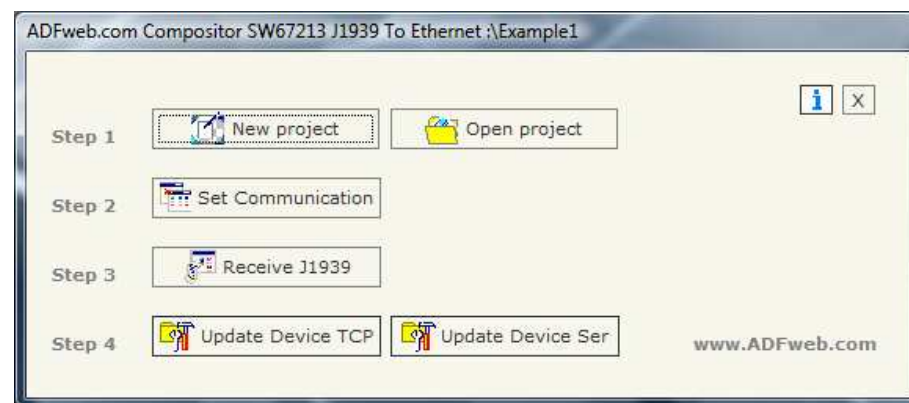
ADFweb.com Compositor SW67213 J1939 To Ethernet :\Example1

i X

Step 1 New project Open project

Step 2 Set Communication

Step 3 Receive J1939

Step 4 Update Device TCP Update Device Ser www.ADFweb.com